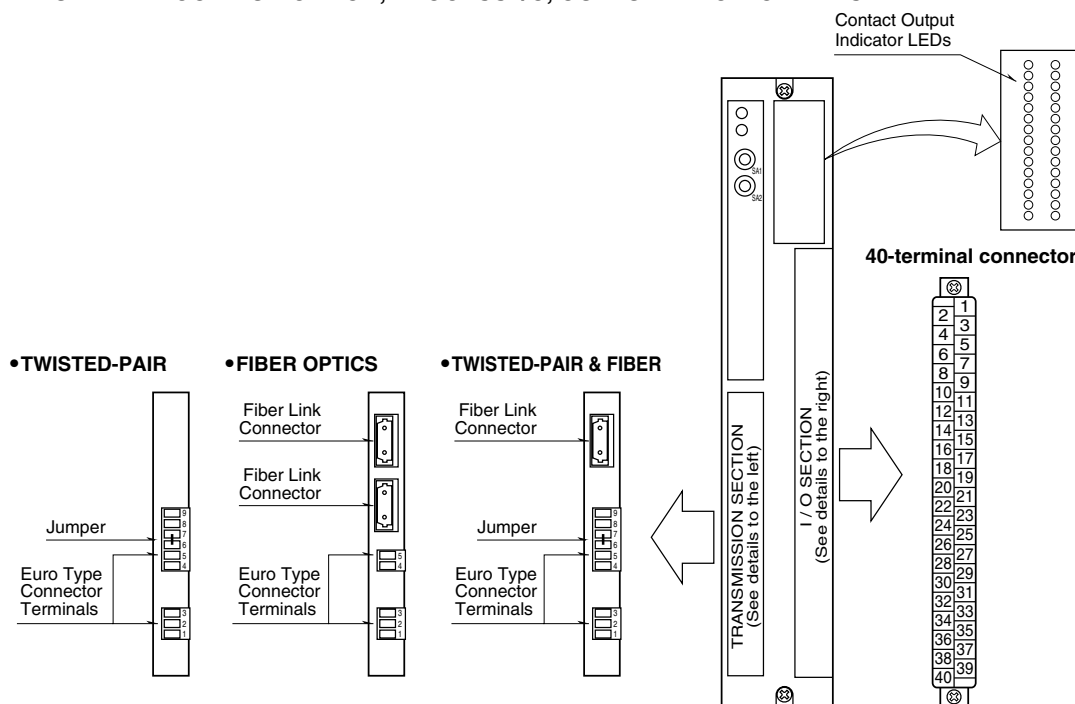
Contact Output Indicator LEDs

40-terminal connector

•TWISTED-PAIR

•FIBER OPTICS

•TWISTED-PAIR & FIBER

Fiber Link Connector

Fiber Link Connector

Fiber Link Connector

Jumper

Jumper

Euro Type Connector Terminals

Euro Type Connector Terminals

Euro Type Connector Terminals

9
8
7
6
5
4
3
2
1

5
4
3
2
1

9
8
7
6
5
4
3
2
1

SA1
SA2

TRANSMISSION SECTION
(See details to the left)

I / O SECTION
(See details to the right)

1 2 3 4 5 6 7 8 9 10 11 12 13 14 15 16 17 18 19 20 21 22 23 24 25 26 27 28 29 30 31 32 33 34 35 36 37 38 39 40